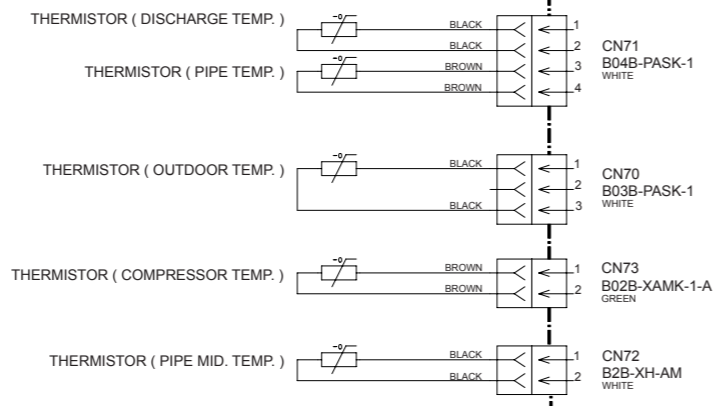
THERMISTOR ( DISCHARGE TEMP. )

$-\theta$

BLACK

BLACK

1

2

CN71

B04B-PASK-1

WHITE

THERMISTOR ( PIPE TEMP. )

$-\theta$

BROWN

BROWN

3

4

THERMISTOR ( OUTDOOR TEMP. )

$-\theta$

BLACK

BLACK

1

2

3

CN70

B03B-PASK-1

WHITE

THERMISTOR ( COMPRESSOR TEMP. )

$-\theta$

BROWN

BROWN

1

2

CN73

B02B-XAMK-1-A

GREEN

THERMISTOR ( PIPE MID. TEMP. )

$-\theta$

BLACK

BLACK

1

2

CN72

B2B-XH-AM

WHITE